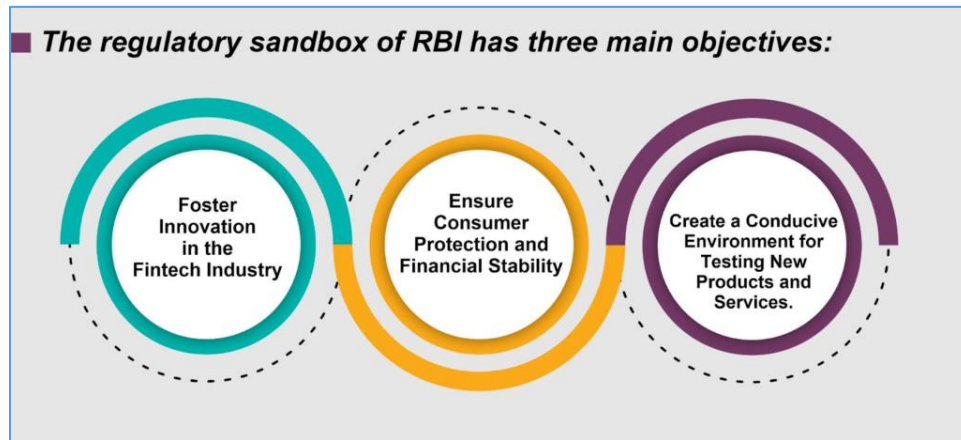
The regulatory sandbox of RBI has three main objectives:

Foster Innovation in the Fintech Industry

Ensure Consumer Protection and Financial Stability

Create a Conducive Environment for Testing New Products and Services.